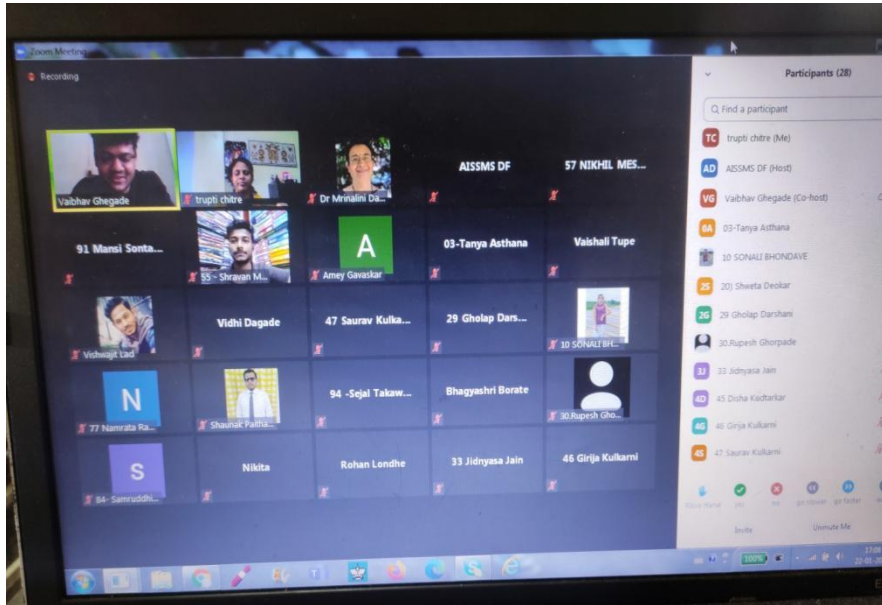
Zoom Meeting

Recording

Vaibhav Ghegade

trupti chitre

Dr Mrinalini Da...

AISSMS DF

57 NIKHIL MES...

91 Mansi Sonta...

55 - Shravan M...

A

Amey Gavaskar

03-Tanya Asthana

Vaishali Tupe

Vishwajit Lad

Vidhi Dagade

47 Saurav Kulka...

29 Gholap Dars...

10 SONALI BH...

N

77 Namrata Ra...

Shaunak Paitha...

94 -Sejal Takaw...

Bhagyashri Borate

30.Rupesh Gho...

S

84- Samruddhi...

Nikita

Rohan Londhe

33 Jidnyasa Jain

46 Girija Kulkarni

Participants (28)

Find a participant

TC trupti chitre (Me)

AD AISSMS DF (Host)

VG Vaibhav Ghegade (Co-host)

0A 03-Tanya Asthana

10 SONALI BHONDAVE

2S 20) Shweta Deokar

2G 29 Gholap Darshani

30.Rupesh Ghorpade

3J 33 Jidnyasa Jain

4D 45 Disha Kadtarkar

4G 46 Girija Kulkarni

4S 47 Saurav Kulkarni

Raise Hand yes no go slower go faster

Invite

Unmute Me

17:0
22-01-20